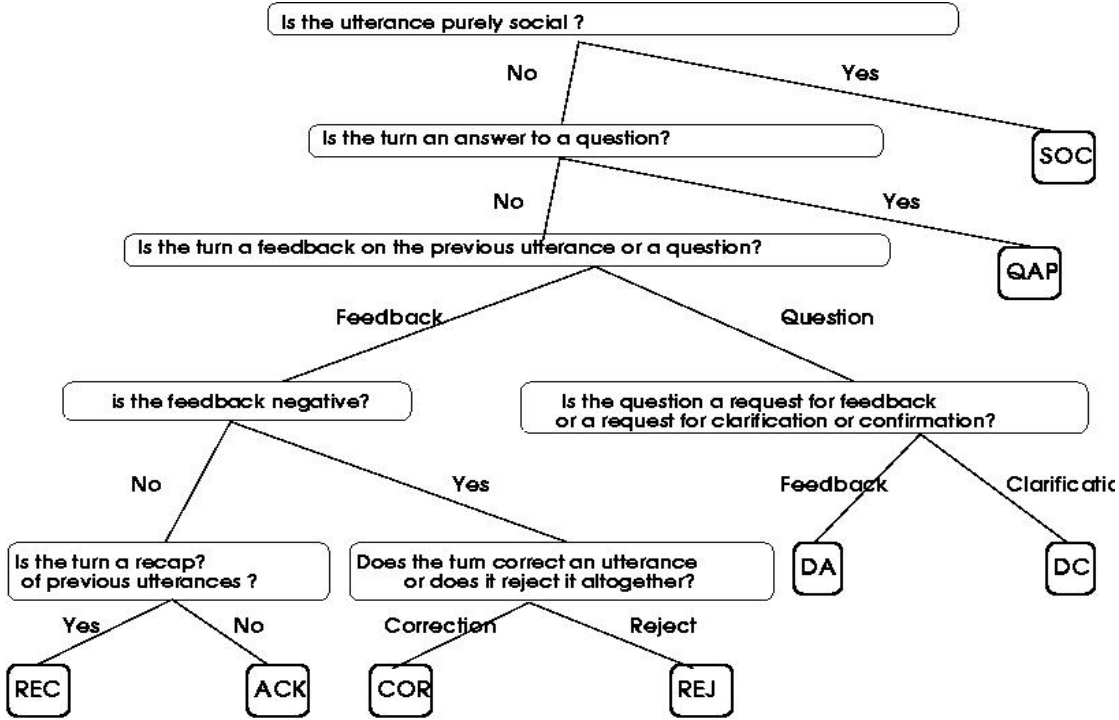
Is the utterance purely social ?

No

Yes

Is the turn an answer to a question?

SOC

No

Yes

Is the turn a feedback on the previous utterance or a question?

QAP

Feedback

Question

is the feedback negative?

Is the question a request for feedback or a request for clarification or confirmation?

No

Yes

Feedback

Clarificatio

Is the turn a recap? of previous utterances ?

Does the turn correct an utterance or does it reject it altogether?

DA

DC

Yes

No

Correction

Reject

REC

ACK

COR

REJ